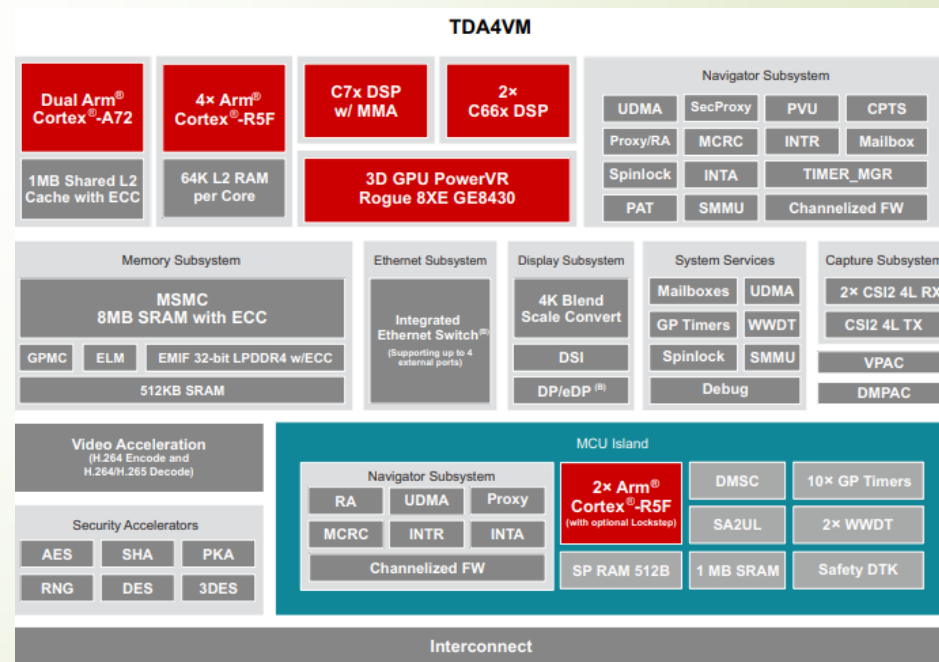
TDA4VM

Dual Arm® Cortex®-A72

1MB Shared L2 Cache with ECC

4× Arm® Cortex®-R5F

64K L2 RAM per Core

C7x DSP w/ MMA

2× C66x DSP

3D GPU PowerVR Rogue 8XE GE8430

Navigator Subsystem

UDMA | SecProxy | PVU | CPTS
Proxy/RA | MCRC | INTR | Mailbox
Spinlock | INTA | TIMER_MGR
PAT | SMMU | Channelized FW

Memory Subsystem

MSMC 8MB SRAM with ECC

GPMC | ELM | EMIF 32-bit LPDDR4 w/ECC

512KB SRAM

Ethernet Subsystem

Integrated Ethernet Switch(B) (Supporting up to 4 external ports)

Display Subsystem

4K Blend Scale Convert

DSI

DP/eDP (B)

System Services

Mailboxes | UDMA
GP Timers | WWDT
Spinlock | SMMU
Debug

Capture Subsystem

2× CSI2 4L RX

CSI2 4L TX

VPAC

DMPAC

Video Acceleration (H.264 Encode and H.264/H.265 Decode)

Security Accelerators

AES | SHA | PKA
RNG | DES | 3DES

MCU Island

Navigator Subsystem

RA | UDMA | Proxy
MCRC | INTR | INTA
Channelized FW

2× Arm® Cortex®-R5F (with optional Lockstep)

SP RAM 512B

DMSC

SA2UL

1 MB SRAM

10× GP Timers

2× WWDT

Safety DTK

Interconnect